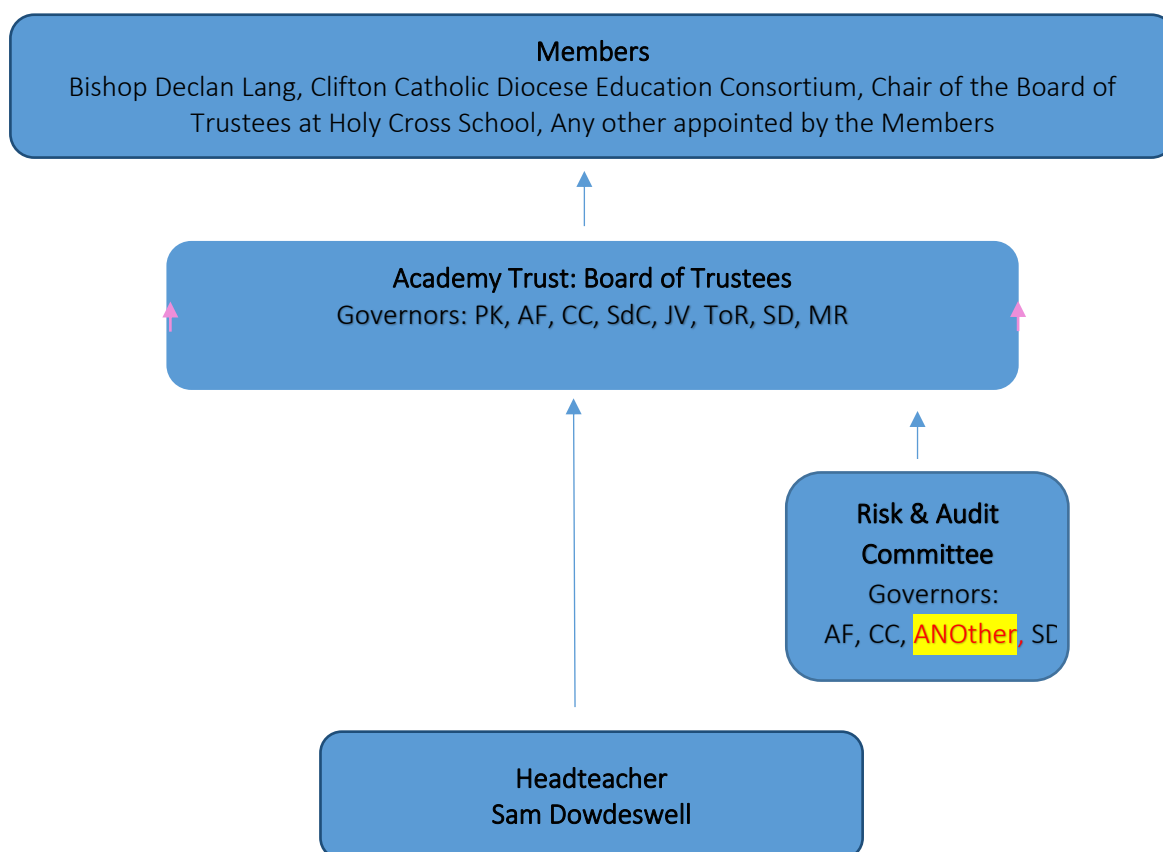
Members
Bishop Declan Lang, Clifton Catholic Diocese Education Consortium, Chair of the Board of Trustees at Holy Cross School, Any other appointed by the Members

Academy Trust: Board of Trustees
Governors: PK, AF, CC, SdC, JV, ToR, SD, MR

Risk & Audit Committee
Governors:
AF, CC, ANOther, SD

Headteacher
Sam Dowdeswell